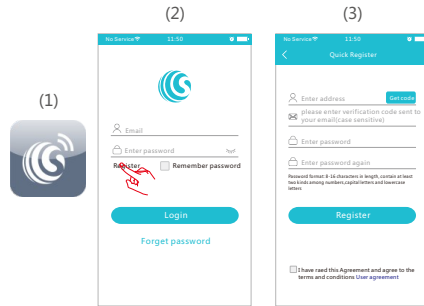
(1)

(2)

No Service 11:50

Email

Enter password

Register

Remember password

Login

Forget password

(3)

No Service 11:50

Quick Register

Enter address

Get code

please enter verification code sent to your email(case sensitive)

Enter password

Enter password again

Password format: 8-16 characters in length, contain at least two kinds among numbers,capital letters and lowercase letters

Register

I have raed this Agreement and agree to the terms and conditions User agreement